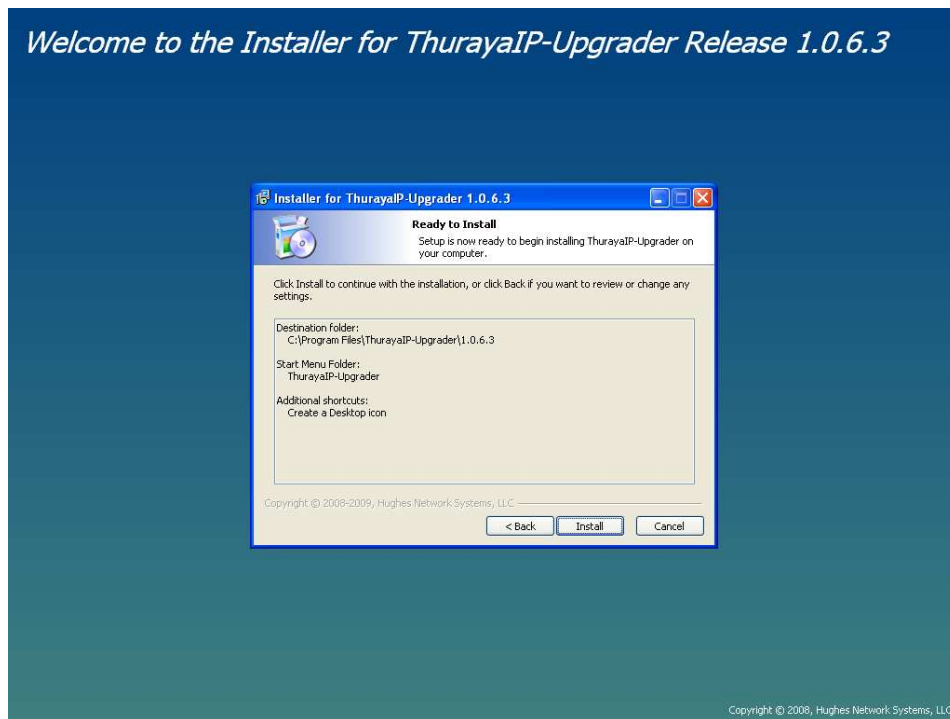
Welcome to the Installer for ThurayaIP-Upgrader Release 1.0.6.3

Installer for ThurayaIP-Upgrader 1.0.6.3

Ready to Install

Setup is now ready to begin installing ThurayaIP-Upgrader on your computer.

Click Install to continue with the installation, or click Back if you want to review or change any settings.

Destination folder:
C:\Program Files\ThurayaIP-Upgrader\1.0.6.3

Start Menu Folder:
ThurayaIP-Upgrader

Additional shortcuts:
Create a Desktop icon

Copyright © 2008-2009, Hughes Network Systems, LLC

< Back | Install | Cancel

Copyright © 2008, Hughes Network Systems, LLC